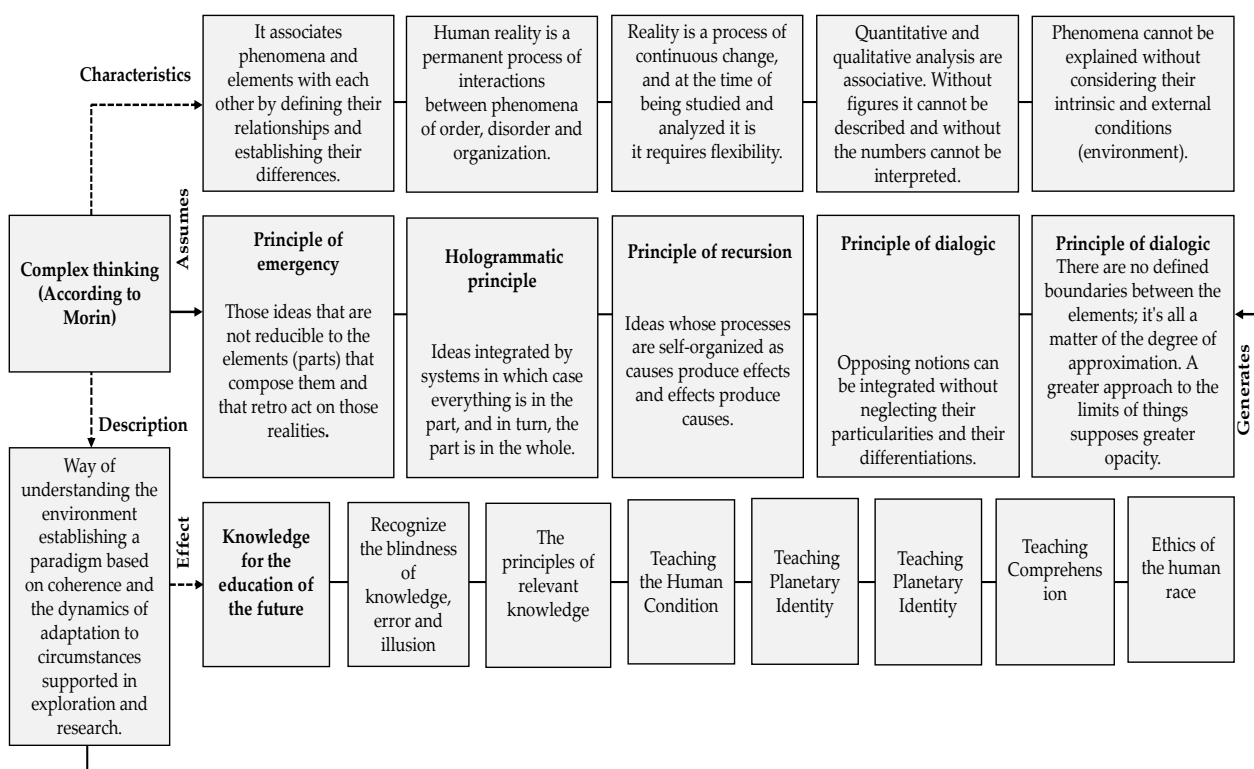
Characteristics

It associates phenomena and elements with each other by defining their relationships and establishing their differences.

Human reality is a permanent process of interactions between phenomena of order, disorder and organization.

Reality is a process of continuous change, and at the time of being studied and analyzed it is it requires flexibility.

Quantitative and qualitative analysis are associative. Without figures it cannot be described and without the numbers cannot be interpreted.

Phenomena cannot be explained without considering their intrinsic and external conditions (environment).

Assumes

Complex thinking (According to Morin)

Principle of emergency

Those ideas that are not reducible to the elements (parts) that compose them and that retro act on those realities.

Hologrammatic principle

Ideas integrated by systems in which case everything is in the part, and in turn, the part is in the whole.

Principle of recursion

Ideas whose processes are self-organized as causes produce effects and effects produce causes.

Principle of dialogic

Opposing notions can be integrated without neglecting their particularities and their differentiations.

Principle of dialogic
There are no defined boundaries between the elements; it's all a matter of the degree of approximation. A greater approach to the limits of things supposes greater opacity.

Generates

Description

Way of understanding the environment establishing a paradigm based on coherence and the dynamics of adaptation to circumstances supported in exploration and research.

Effect

Knowledge for the education of the future

Recognize the blindness of knowledge, error and illusion

The principles of relevant knowledge

Teaching the Human Condition

Teaching Planetary Identity

Teaching Planetary Identity

Teaching Comprehens ion

Ethics of the human race